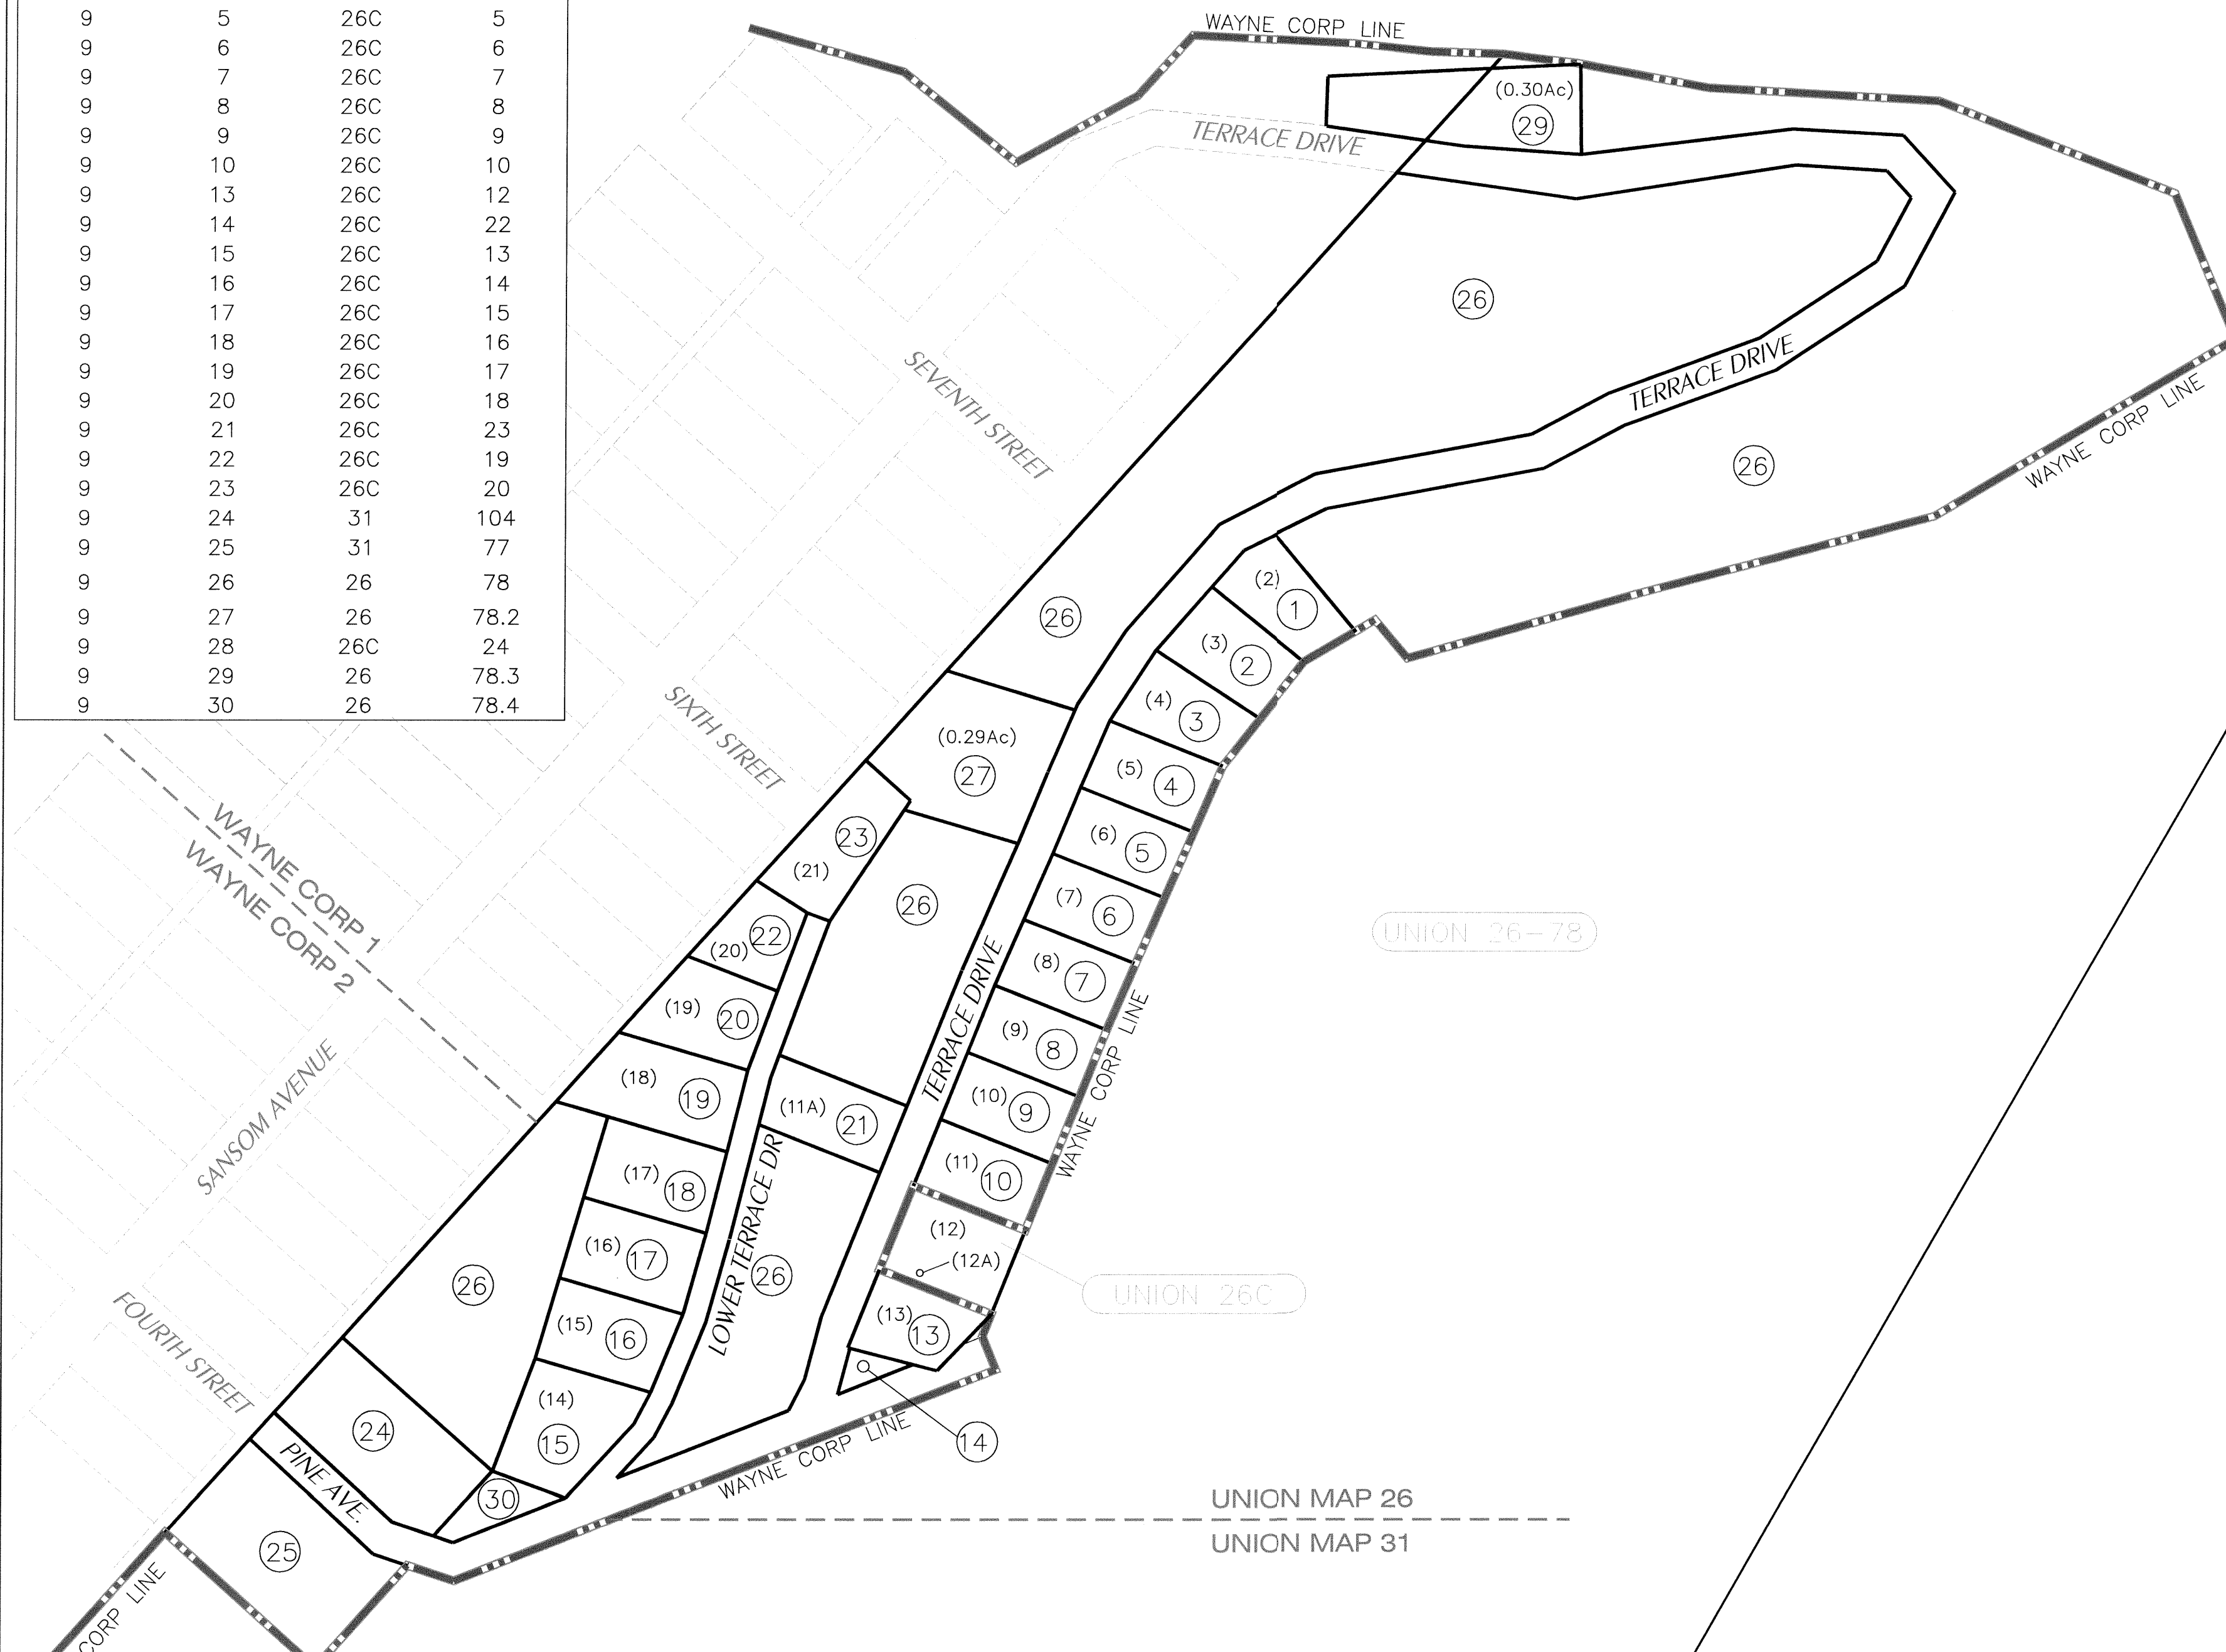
| 9 | 5 | 26C | 5 |
|---|---|---|---|
| 9 | 6 | 26C | 6 |
| 9 | 7 | 26C | 7 |
| 9 | 8 | 26C | 8 |
| 9 | 9 | 26C | 9 |
| 9 | 10 | 26C | 10 |
| 9 | 13 | 26C | 12 |
| 9 | 14 | 26C | 22 |
| 9 | 15 | 26C | 13 |
| 9 | 16 | 26C | 14 |
| 9 | 17 | 26C | 15 |
| 9 | 18 | 26C | 16 |
| 9 | 19 | 26C | 17 |
| 9 | 20 | 26C | 18 |
| 9 | 21 | 26C | 23 |
| 9 | 22 | 26C | 19 |
| 9 | 23 | 26C | 20 |
| 9 | 24 | 31 | 104 |
| 9 | 25 | 31 | 77 |
| 9 | 26 | 26 | 78 |
| 9 | 27 | 26 | 78.2 |
| 9 | 28 | 26C | 24 |
| 9 | 29 | 26 | 78.3 |
| 9 | 30 | 26 | 78.4 |

WAYNE CORP LINE
(0.30Ac) 29
TERRACE DRIVE
26
SEVENTH STREET
TERRACE DRIVE
26
WAYNE CORP LINE
26
(2) 1
(3) 2
(4) 3
(0.29Ac) 27
SIXTH STREET
(5) 4
(6) 5
23
(21)
26
(7) 6
UNION 26-78
WAYNE CORP 1
WAYNE CORP 2
(20) 22
(8) 7
TERRACE DRIVE
(19) 20
(9) 8
WAYNE CORP LINE
SANSOM AVENUE
(18) 19
(11A) 21
(10) 9
(11) 10
(17) 18
(12)
(12A)
(16) 17
LOWER TERRACE DR
26
UNION 26C
FOURTH STREET
26
(13) 13
(15) 16
24
(14) 15
14
PINE AVE.
30
WAYNE CORP LINE
UNION MAP 26
UNION MAP 31
25
CORP LINE